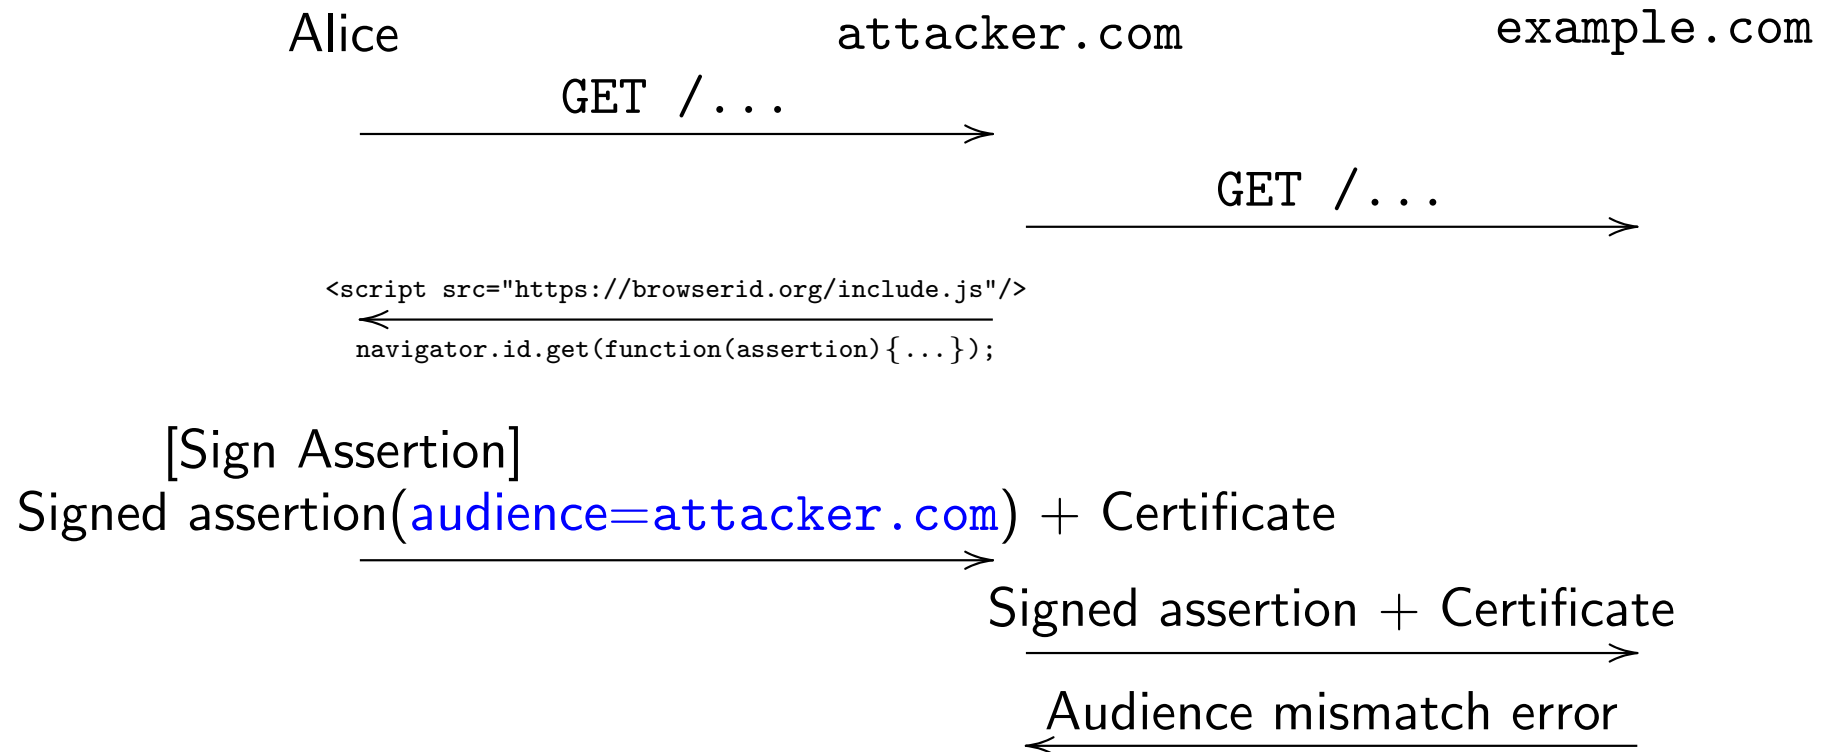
Alice attacker.com example.com

GET /...

GET /...

<script src="https://browserid.org/include.js"/>

navigator.id.get(function(assertion){...});

[Sign Assertion]

Signed assertion(audience=attacker.com) + Certificate

Signed assertion + Certificate

Audience mismatch error